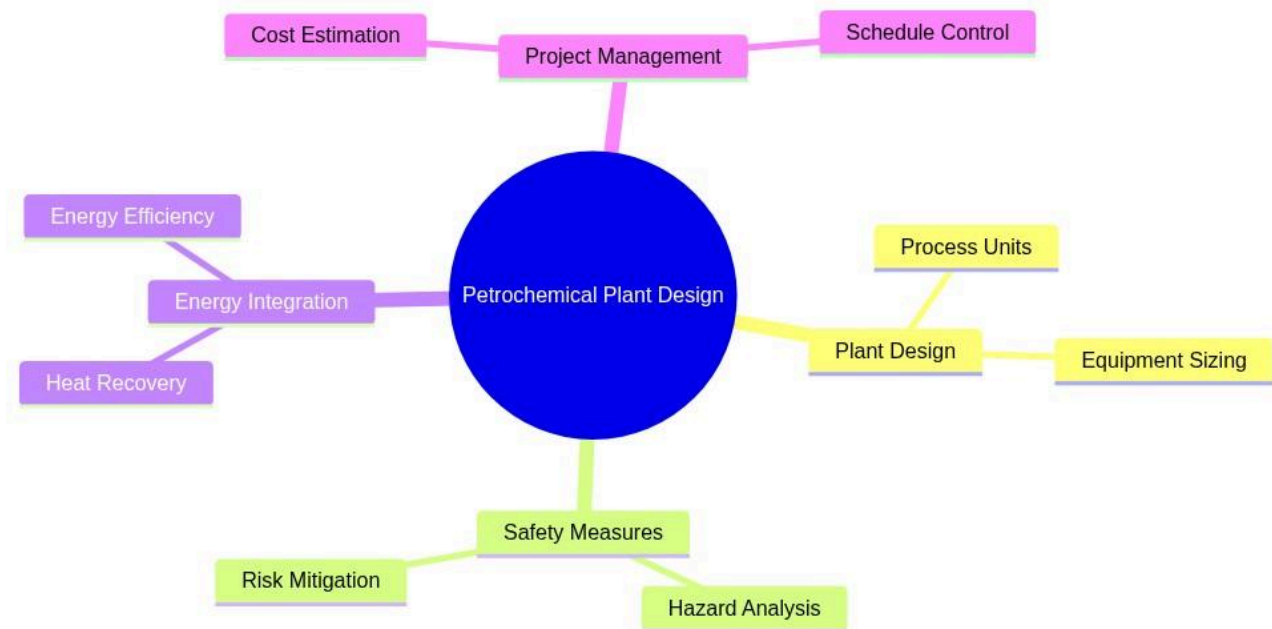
Cost Estimation
Project Management
Schedule Control

Energy Efficiency
Energy Integration
Heat Recovery

Petrochemical Plant Design

Process Units
Plant Design
Equipment Sizing

Safety Measures
Risk Mitigation
Hazard Analysis